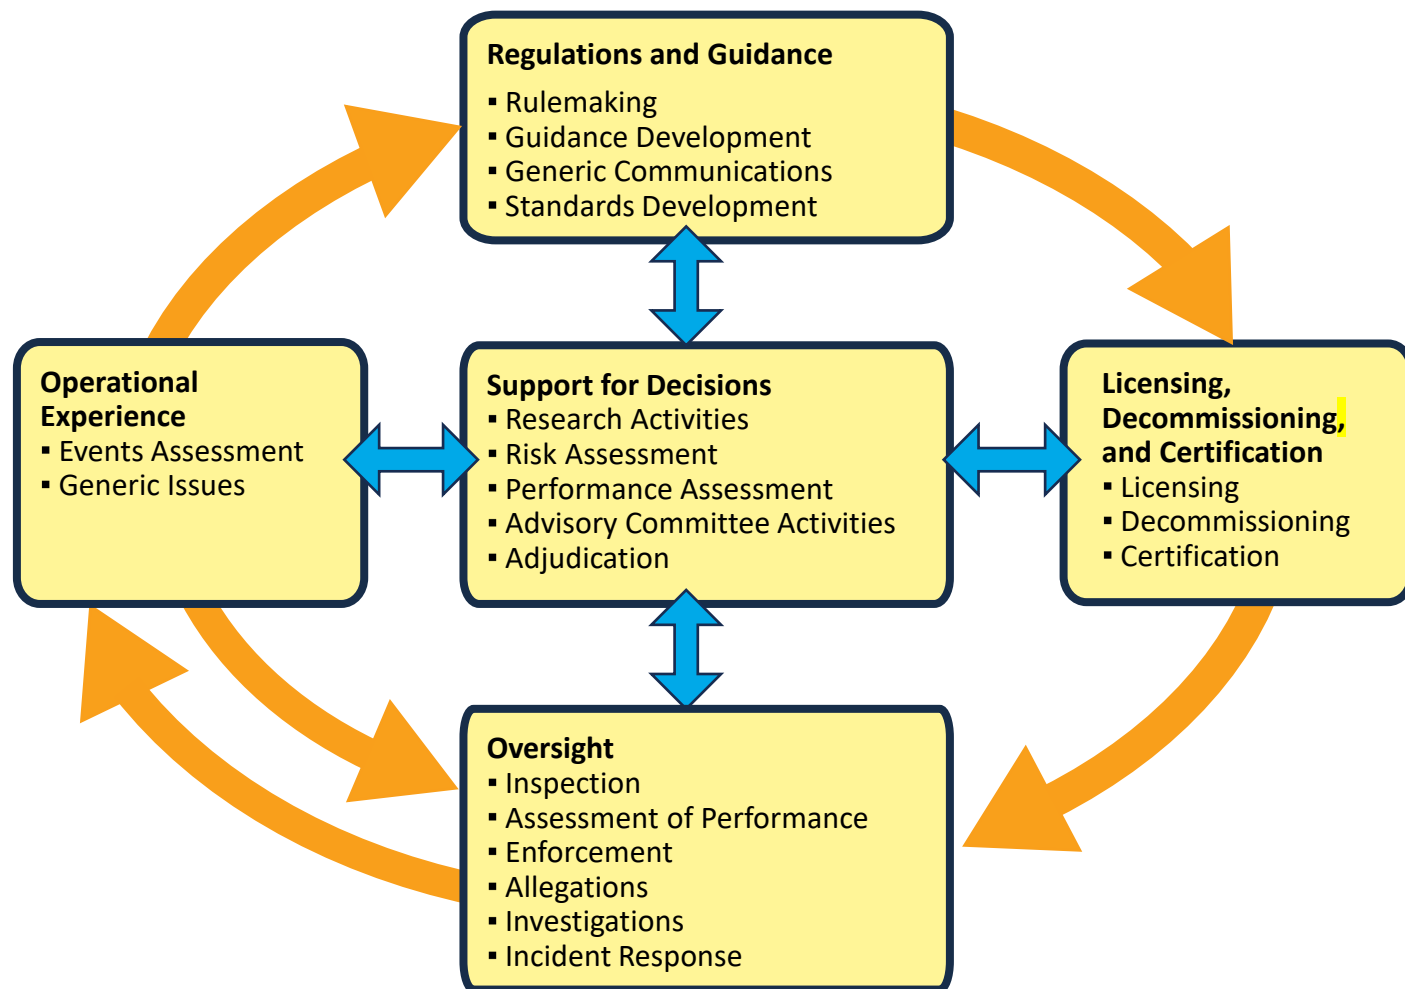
Regulations and Guidance
▪ Rulemaking
▪ Guidance Development
▪ Generic Communications
▪ Standards Development

Operational Experience
▪ Events Assessment
▪ Generic Issues

Support for Decisions
▪ Research Activities
▪ Risk Assessment
▪ Performance Assessment
▪ Advisory Committee Activities
▪ Adjudication

Licensing, Decommissioning, and Certification
▪ Licensing
▪ Decommissioning
▪ Certification

Oversight
▪ Inspection
▪ Assessment of Performance
▪ Enforcement
▪ Allegations
▪ Investigations
▪ Incident Response